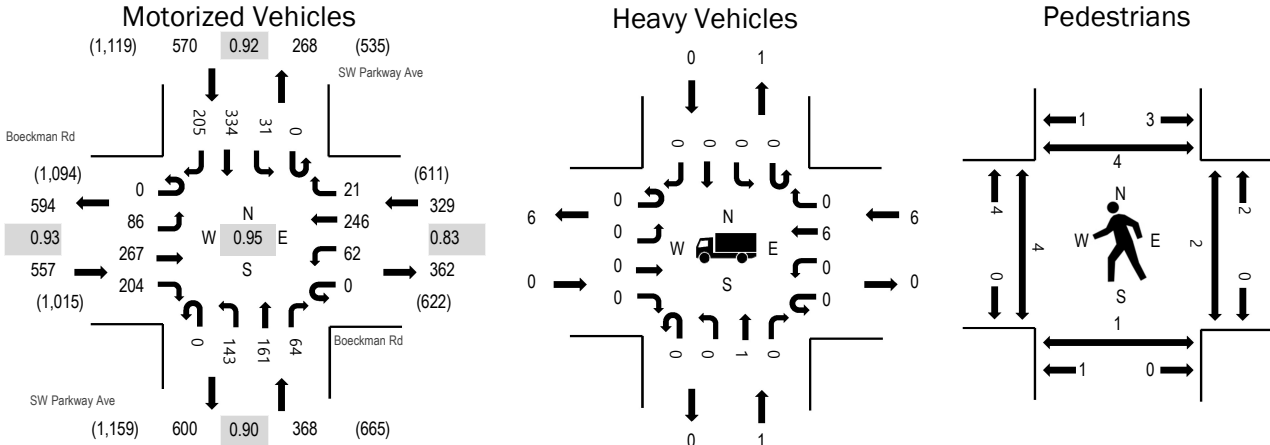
Motorized Vehicles

(1,119) 570 0.92 268 (535)

SW Parkway Ave

205 334 31 0

Boeckman Rd

(1,094) 0 594 86 0.93 267 557 204 (1,015)

N
W 0.95 E
S

21 (611) 246 329 62 0.83 362 0 (622)

0 143 161 64

Boeckman Rd

SW Parkway Ave

(1,159) 600 0.90 368 (665)

Heavy Vehicles

0 1

0 0 0 0

6 0 0 0 0 0

N
W E
S

0 6 6 0 0 0 0

0 0 1 0

0 1

Pedestrians

1 3
4

4 4 0

N
W E
S

2 2 0

1
1 0